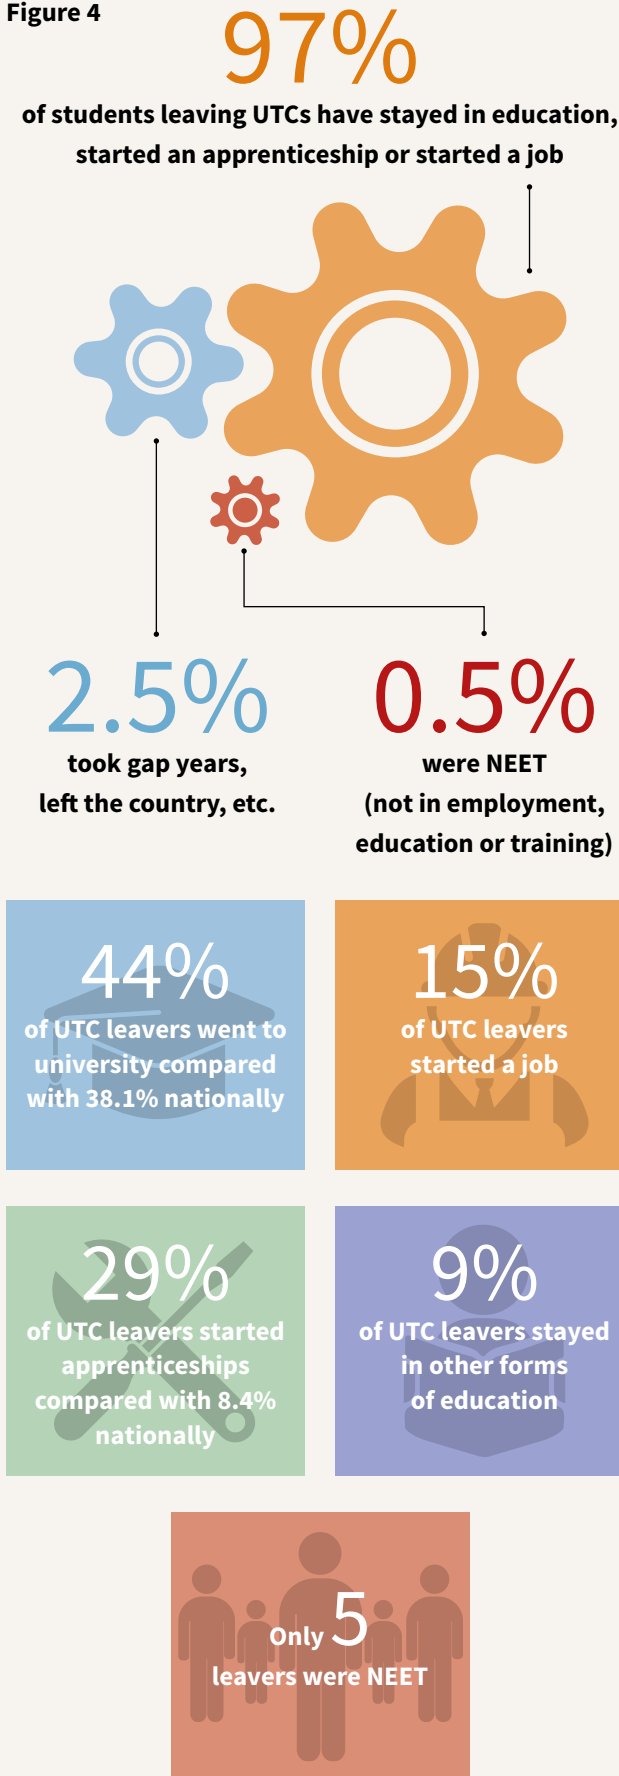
Figure 4

97%

of students leaving UTCs have stayed in education, started an apprenticeship or started a job

2.5%

took gap years, left the country, etc.

0.5%

were NEET (not in employment, education or training)

44%

of UTC leavers went to university compared with 38.1% nationally

15%

of UTC leavers started a job

29%

of UTC leavers started apprenticeships compared with 8.4% nationally

9%

of UTC leavers stayed in other forms of education

Only 5 leavers were NEET